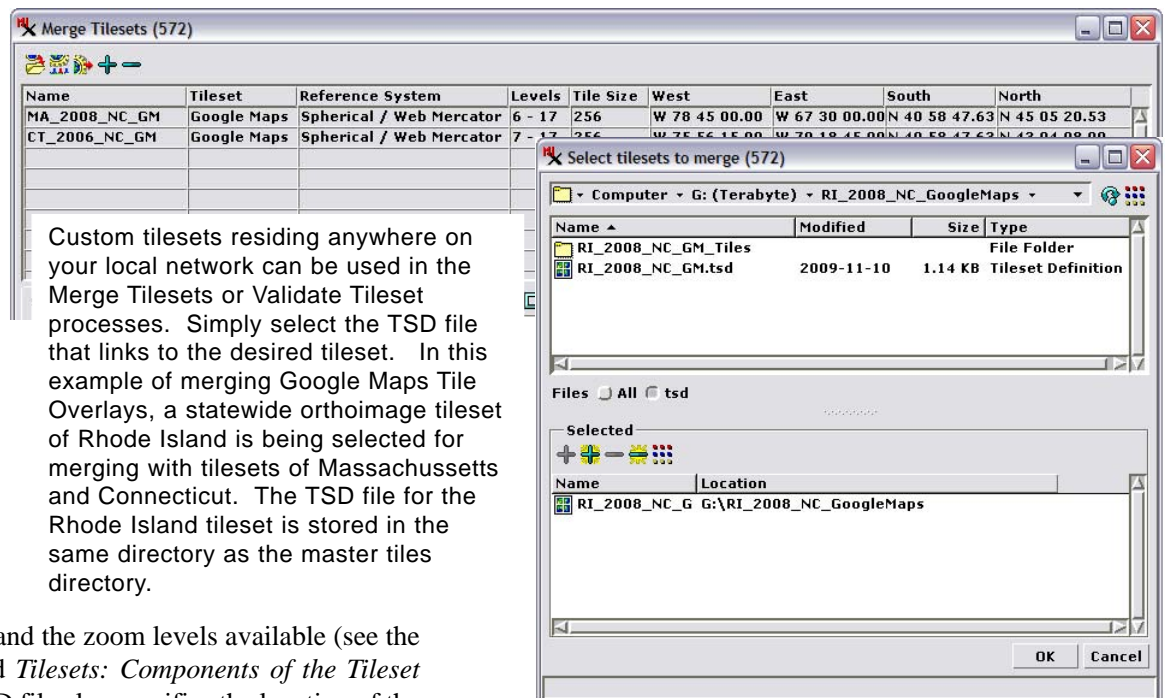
Merge Tilesets (572)

| Name | Tileset | Reference System | Levels | Tile Size | West | East | South | North |
|---|---|---|---|---|---|---|---|---|
| MA_2008_NC_GM | Google Maps | Spherical / Web Mercator | 6 - 17 | 256 | W 78 45 00.00 | W 67 30 00.00 | N 40 58 47.63 | N 45 05 20.53 |
| CT_2006_NC_GM | Google Maps | Spherical / Web Mercator | 7 - 17 | 256 | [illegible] | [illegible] | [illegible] | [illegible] |

Select tilesets to merge (572)

Computer ▸ G: (Terabyte) ▸ RI_2008_NC_GoogleMaps ▸

| Name ▲ | Modified | Size | Type |
|---|---|---|---|
| RI_2008_NC_GM_Tiles | | | File Folder |
| RI_2008_NC_GM.tsd | 2009-11-10 | 1.14 KB | Tileset Definition |

Files All tsd

Selected

| Name | Location |
|---|---|
| RI_2008_NC_G | G:\RI_2008_NC_GoogleMaps |

OK Cancel

Custom tilesets residing anywhere on your local network can be used in the Merge Tilesets or Validate Tileset processes. Simply select the TSD file that links to the desired tileset. In this example of merging Google Maps Tile Overlays, a statewide orthoimage tileset of Rhode Island is being selected for merging with tilesets of Massachussetts and Connecticut. The TSD file for the Rhode Island tileset is stored in the same directory as the master tiles directory.

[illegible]and the zoom levels available (see the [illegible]d Tilesets: Components of the Tileset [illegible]